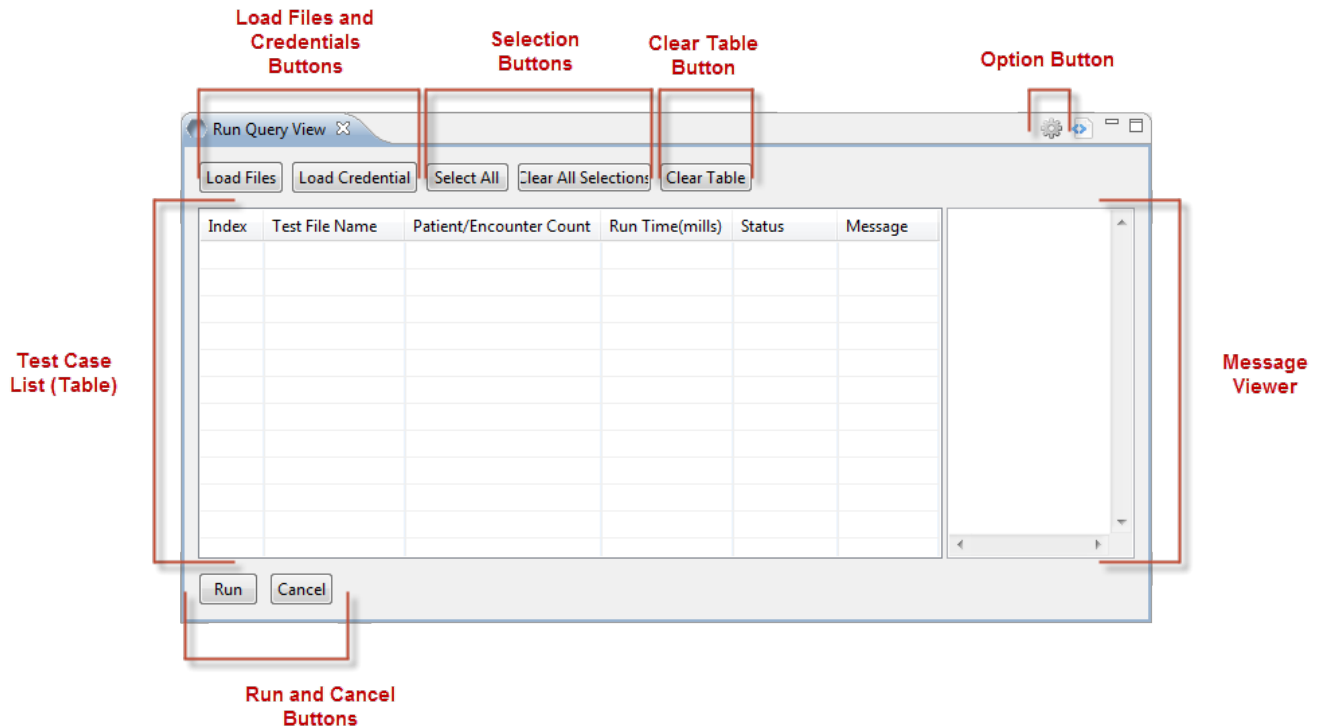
Load Files and Credentials Buttons

Selection Buttons

Clear Table Button

Option Button

Run Query View

Load Files | Load Credential | Select All | Clear All Selections | Clear Table

| Index | Test File Name | Patient/Encounter Count | Run Time(mills) | Status | Message |
|---|---|---|---|---|---|

Test Case List (Table)

Message Viewer

Run | Cancel

Run and Cancel Buttons